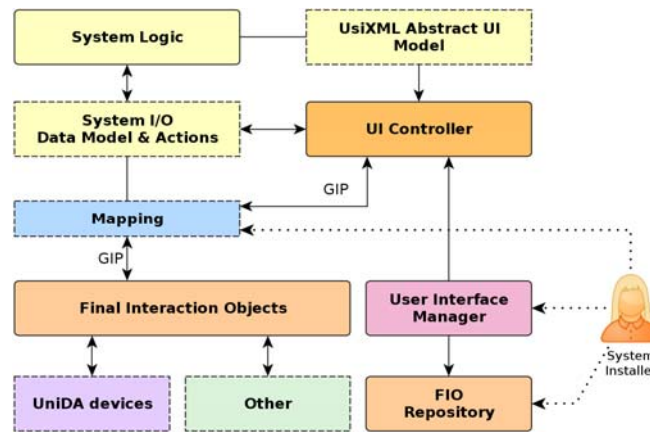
System Logic

UsiXML Abstract UI Model

System I/O Data Model & Actions

UI Controller

GIP

Mapping

GIP

Final Interaction Objects

User Interface Manager

System Installe

UniDA devices

Other

FIO Repository